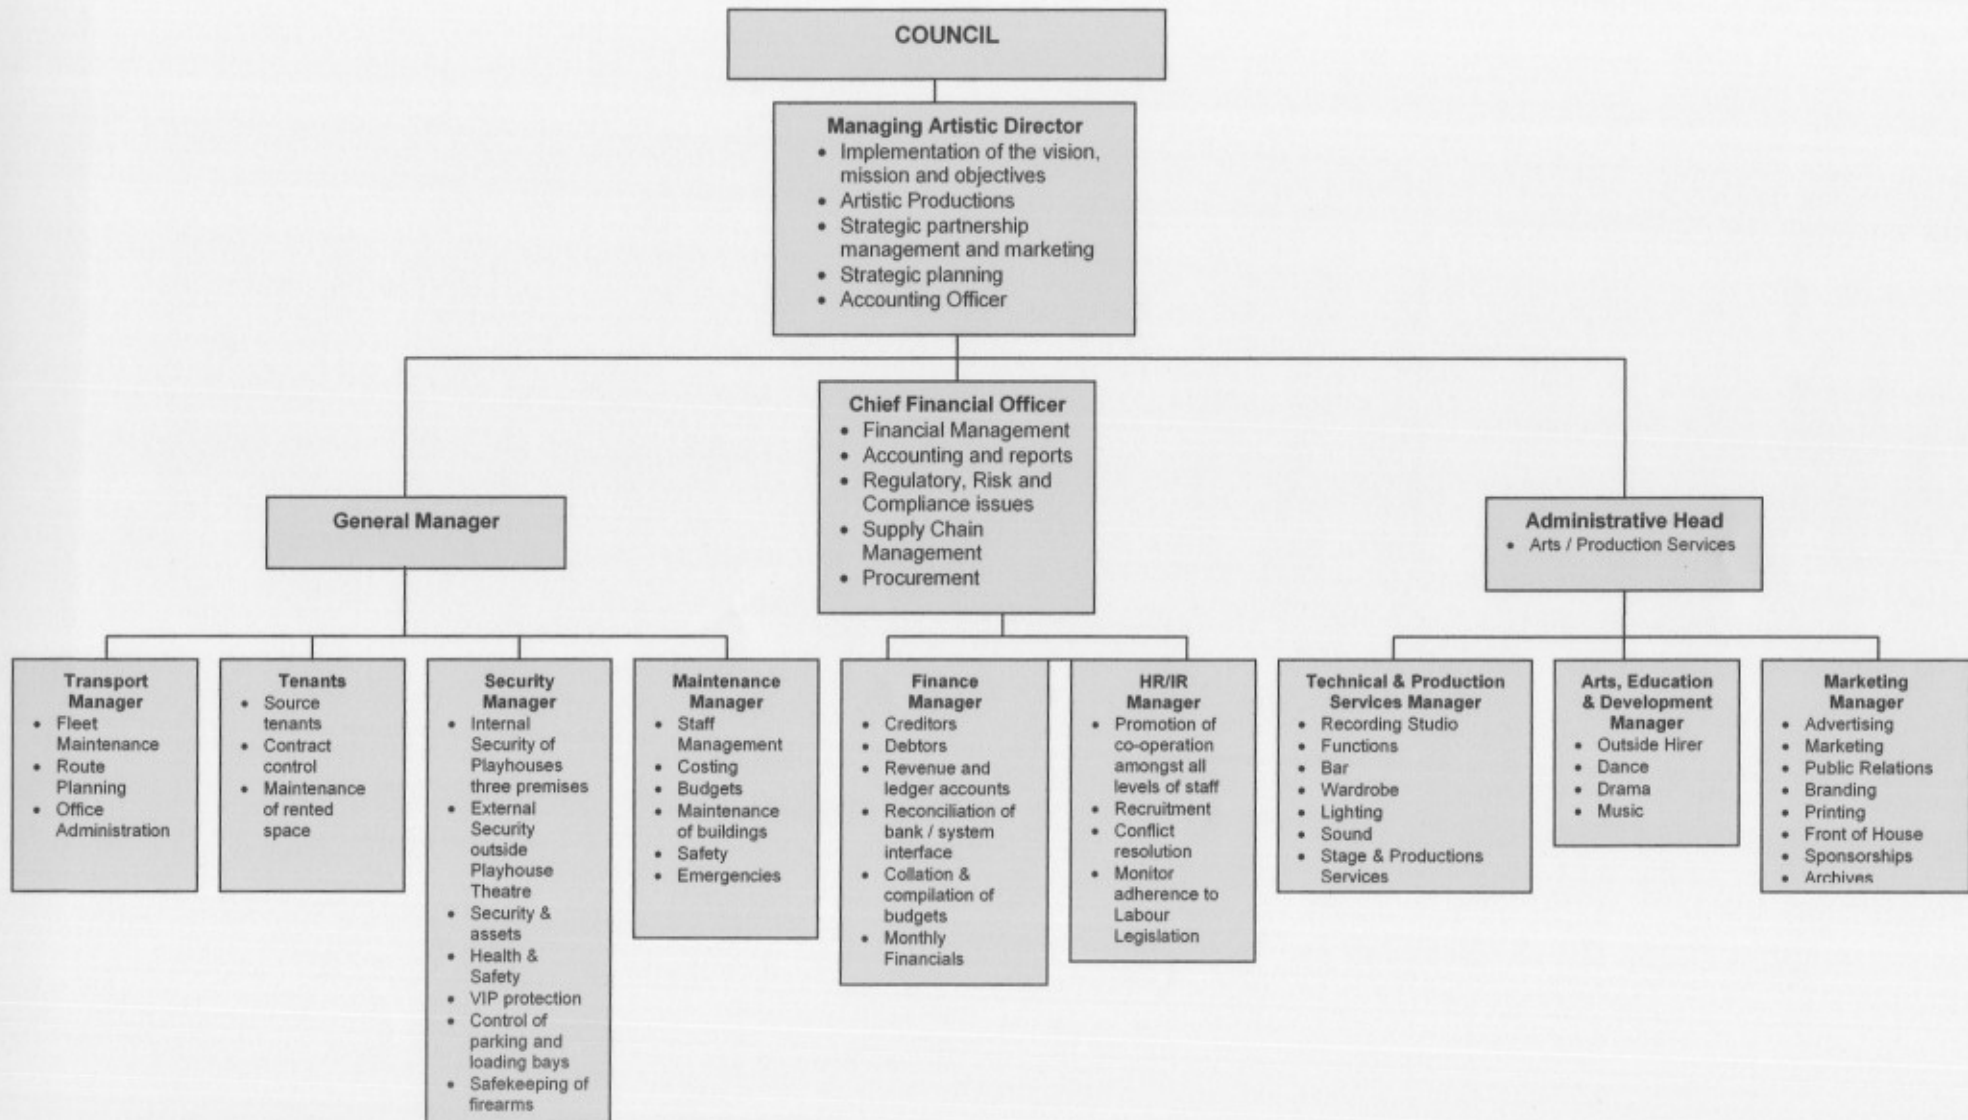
COUNCIL

Managing Artistic Director
- Implementation of the vision, mission and objectives
- Artistic Productions
- Strategic partnership management and marketing
- Strategic planning
- Accounting Officer

General Manager

Chief Financial Officer
- Financial Management
- Accounting and reports
- Regulatory, Risk and Compliance issues
- Supply Chain Management
- Procurement

Administrative Head
- Arts / Production Services

Transport Manager
- Fleet Maintenance
- Route Planning
- Office Administration

Tenants
- Source tenants
- Contract control
- Maintenance of rented space

Security Manager
- Internal Security of Playhouses three premises
- External Security outside Playhouse Theatre
- Security & assets
- Health & Safety
- VIP protection
- Control of parking and loading bays
- Safekeeping of firearms

Maintenance Manager
- Staff Management
- Costing
- Budgets
- Maintenance of buildings
- Safety
- Emergencies

Finance Manager
- Creditors
- Debtors
- Revenue and ledger accounts
- Reconciliation of bank / system interface
- Collation & compilation of budgets
- Monthly Financials

HR/IR Manager
- Promotion of co-operation amongst all levels of staff
- Recruitment
- Conflict resolution
- Monitor adherence to Labour Legislation

Technical & Production Services Manager
- Recording Studio
- Functions
- Bar
- Wardrobe
- Lighting
- Sound
- Stage & Productions Services

Arts, Education & Development Manager
- Outside Hirer
- Dance
- Drama
- Music

Marketing Manager
- Advertising
- Marketing
- Public Relations
- Branding
- Printing
- Front of House
- Sponsorships
- Archives